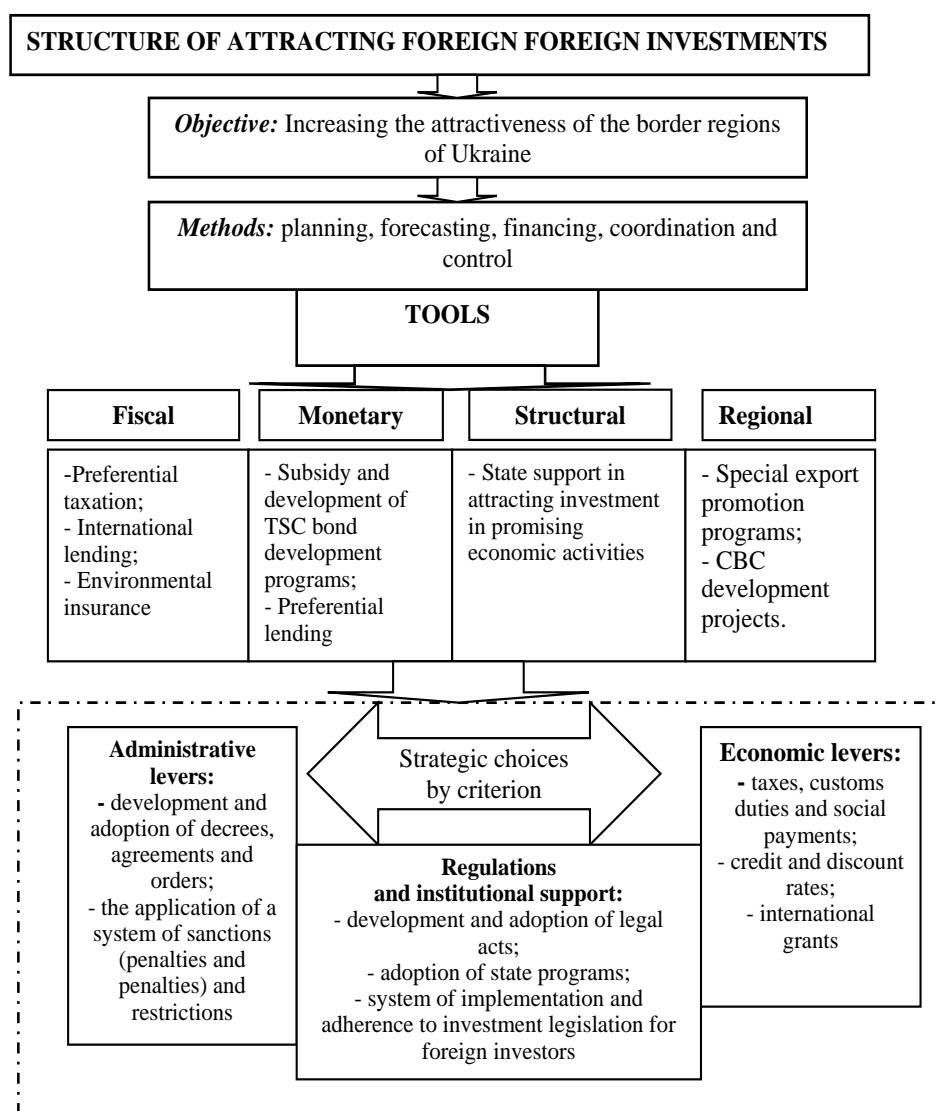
STRUCTURE OF ATTRACTING FOREIGN FOREIGN INVESTMENTS

*Objective:* Increasing the attractiveness of the border regions of Ukraine

*Methods:* planning, forecasting, financing, coordination and control

TOOLS

| Fiscal | Monetary | Structural | Regional |
|---|---|---|---|
| -Preferential taxation; - International lending; - Environmental insurance | - Subsidy and development of TSC bond development programs; - Preferential lending | - State support in attracting investment in promising economic activities | - Special export promotion programs; - CBC development projects. |

Strategic choices by criterion

Administrative levers:
- development and adoption of decrees, agreements and orders;
- the application of a system of sanctions (penalties and penalties) and restrictions

Economic levers:
- taxes, customs duties and social payments;
- credit and discount rates;
- international grants

Regulations and institutional support:
- development and adoption of legal acts;
- adoption of state programs;
- system of implementation and adherence to investment legislation for foreign investors